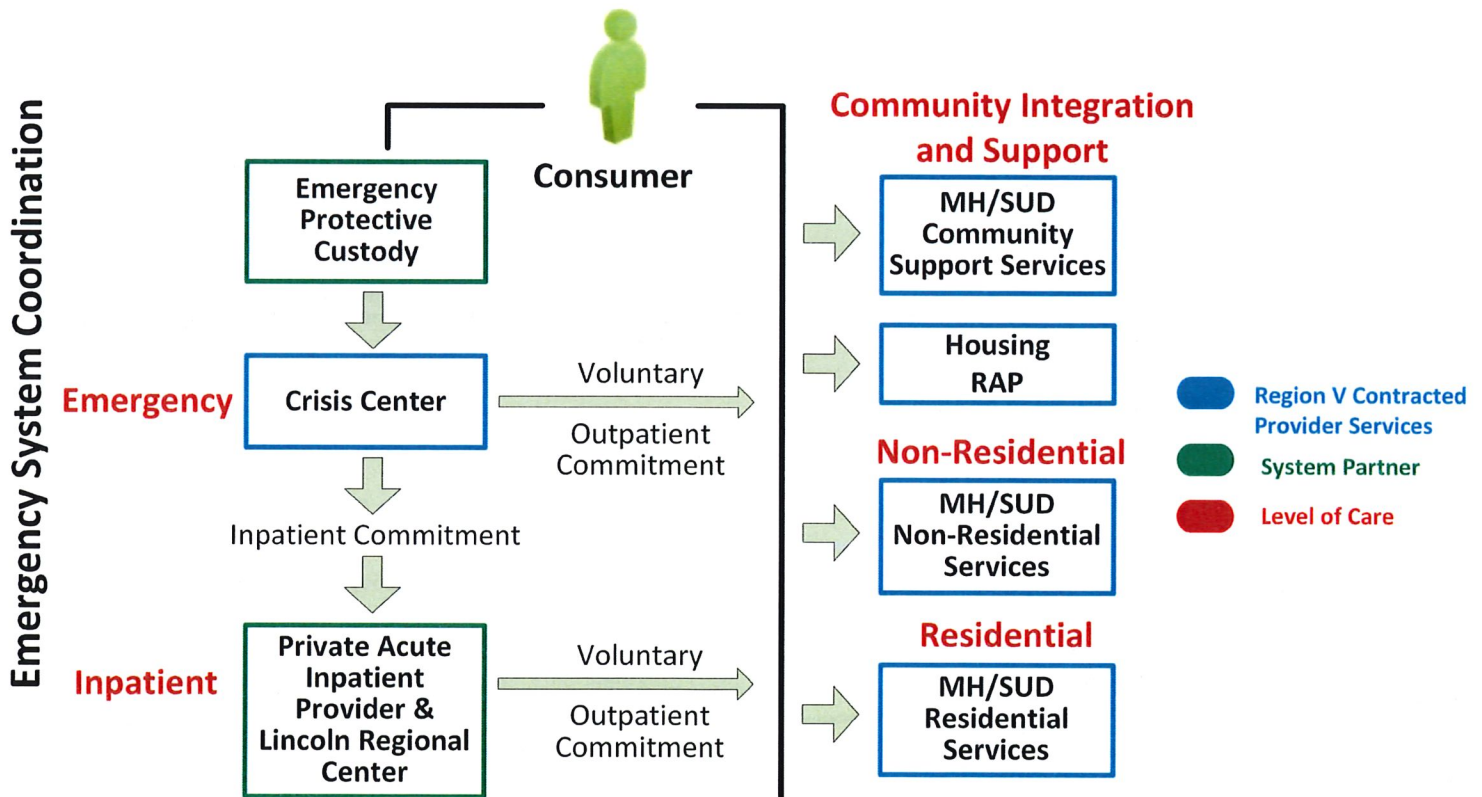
Emergency System Coordination

Consumer

Emergency Protective Custody

Emergency

Crisis Center

Voluntary

Outpatient Commitment

Inpatient Commitment

Inpatient

Private Acute Inpatient Provider & Lincoln Regional Center

Voluntary

Outpatient Commitment

Community Integration and Support

MH/SUD Community Support Services

Housing RAP

Non-Residential

MH/SUD Non-Residential Services

Residential

MH/SUD Residential Services

Region V Contracted Provider Services

System Partner

Level of Care